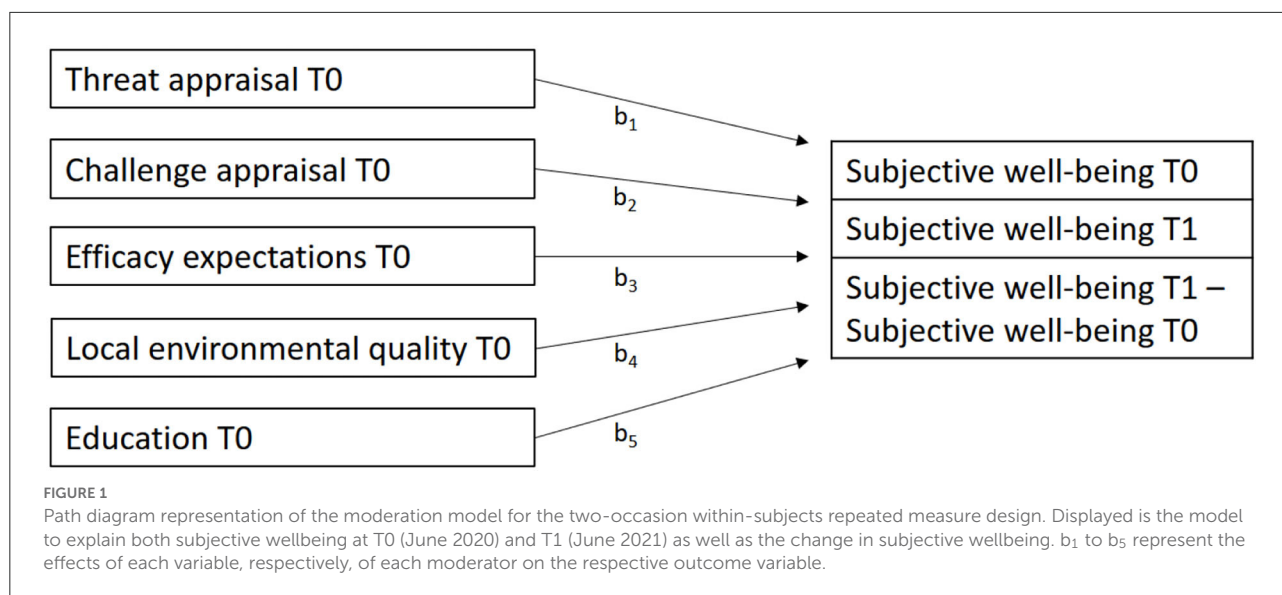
Threat appraisal T0

$b_1$

Challenge appraisal T0

$b_2$

Efficacy expectations T0

$b_3$

Local environmental quality T0

$b_4$

Education T0

$b_5$

Subjective well-being T0

Subjective well-being T1

Subjective well-being T1 – Subjective well-being T0

FIGURE 1

Path diagram representation of the moderation model for the two-occasion within-subjects repeated measure design. Displayed is the model to explain both subjective wellbeing at T0 (June 2020) and T1 (June 2021) as well as the change in subjective wellbeing. $b_1$ to $b_5$ represent the effects of each variable, respectively, of each moderator on the respective outcome variable.